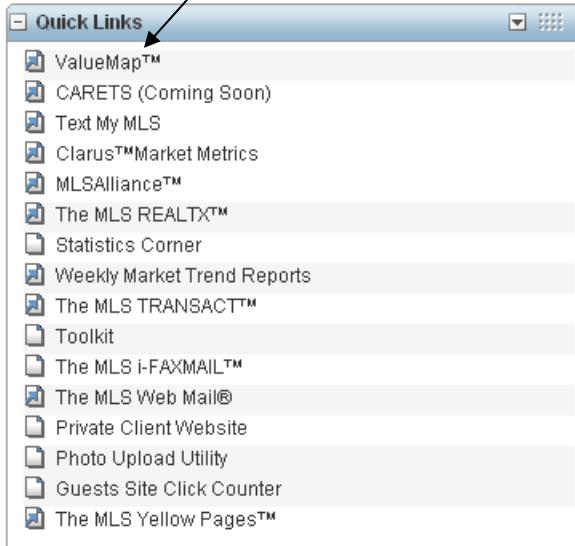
Quick Links

ValueMap™
CARETS (Coming Soon)
Text My MLS
Clarus™Market Metrics
MLSAlliance™
The MLS REALTX™
Statistics Corner
Weekly Market Trend Reports
The MLS TRANSACT™
Toolkit
The MLS i-FAXMAIL™
The MLS Web Mail®
Private Client Website
Photo Upload Utility
Guests Site Click Counter
The MLS Yellow Pages™